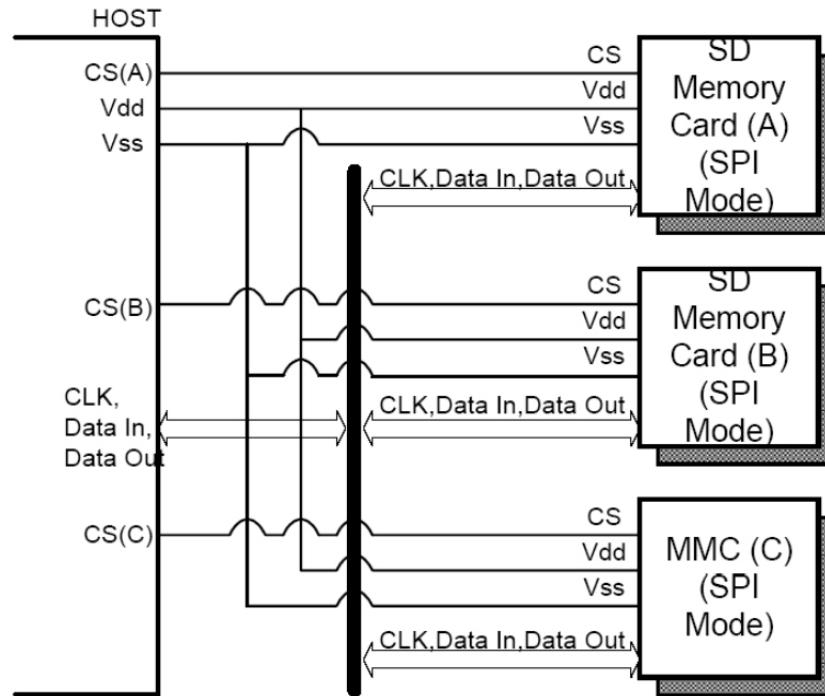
HOST

CS(A)
Vdd
Vss

CS
Vdd
Vss
CLK,Data In,Data Out

SD Memory Card (A) (SPI Mode)

CS(B)

CS
Vdd
Vss
CLK,Data In,Data Out

SD Memory Card (B) (SPI Mode)

CLK, Data In, Data Out

CS(C)

CS
Vdd
Vss
CLK,Data In,Data Out

MMC (C) (SPI Mode)